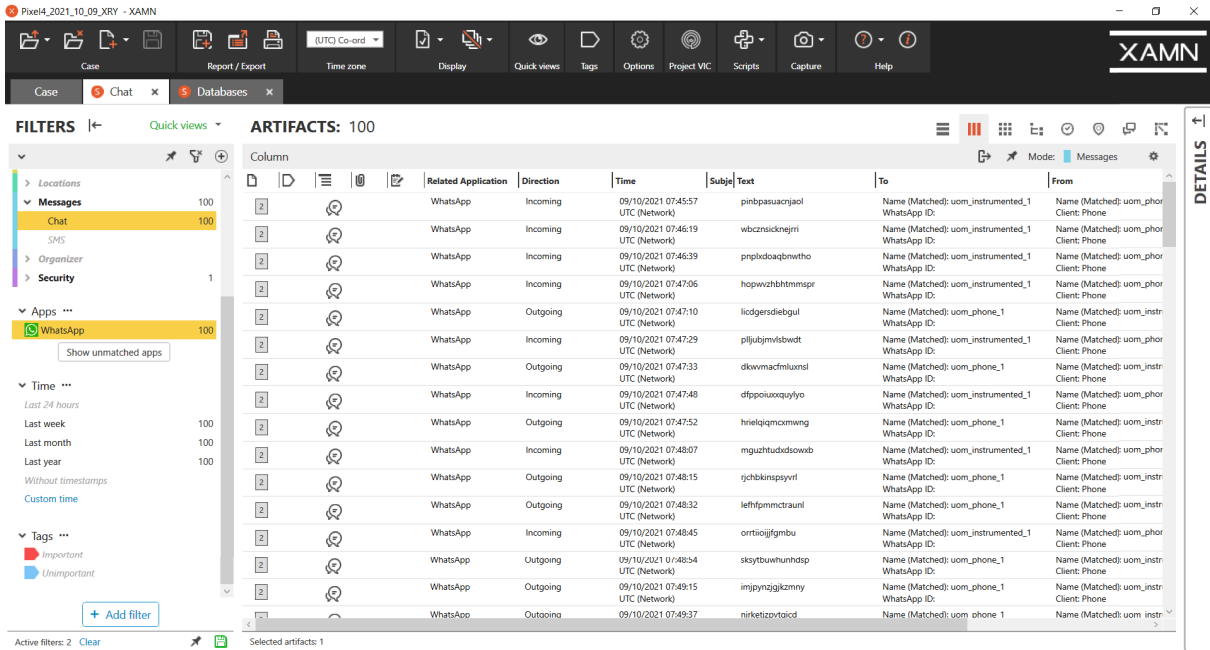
Pixel4_2021_10_09_XRY - XAMN

Case
Report / Export
(UTC) Co-ord
Time zone
Display
Quick views
Tags
Options
Project VIC
Scripts
Capture
Help

XAMN

Case
Chat
Databases

FILTERS
Quick views

Locations
Messages 100
Chat 100
SMS
Organizer
Security 1

Apps
WhatsApp 100
Show unmatched apps

Time
Last 24 hours
Last week 100
Last month 100
Last year 100
Without timestamps
Custom time

Tags
Important
Unimportant

Add filter

Active filters: 2 Clear

ARTIFACTS: 100

Column
Mode: Messages

DETAILS

| | | | | Related Application | Direction | Time | Subje | Text | To | From |
|---|---|---|---|---|---|---|---|---|---|---|
| 2 | | | | WhatsApp | Incoming | 09/10/2021 07:45:57 UTC (Network) | | pinbpasuacnjaol | Name (Matched): uom_instrumented_1 WhatsApp ID: | Name (Matched): uom_phor Client: Phone |
| 2 | | | | WhatsApp | Incoming | 09/10/2021 07:46:19 UTC (Network) | | wbcznsicknejrri | Name (Matched): uom_instrumented_1 WhatsApp ID: | Name (Matched): uom_phor Client: Phone |
| 2 | | | | WhatsApp | Incoming | 09/10/2021 07:46:39 UTC (Network) | | pnplxdoaqbnwtho | Name (Matched): uom_instrumented_1 WhatsApp ID: | Name (Matched): uom_phor Client: Phone |
| 2 | | | | WhatsApp | Incoming | 09/10/2021 07:47:06 UTC (Network) | | hopwvzhbhtmmspr | Name (Matched): uom_instrumented_1 WhatsApp ID: | Name (Matched): uom_phor Client: Phone |
| 2 | | | | WhatsApp | Outgoing | 09/10/2021 07:47:10 UTC (Network) | | licdgersdiebgul | Name (Matched): uom_phone_1 WhatsApp ID: | Name (Matched): uom_instr Client: Phone |
| 2 | | | | WhatsApp | Incoming | 09/10/2021 07:47:29 UTC (Network) | | plljubjmvlsbwdt | Name (Matched): uom_instrumented_1 WhatsApp ID: | Name (Matched): uom_phor Client: Phone |
| 2 | | | | WhatsApp | Outgoing | 09/10/2021 07:47:33 UTC (Network) | | dkwvmacfmluxnsl | Name (Matched): uom_phone_1 WhatsApp ID: | Name (Matched): uom_instr Client: Phone |
| 2 | | | | WhatsApp | Incoming | 09/10/2021 07:47:48 UTC (Network) | | dfppoiuxxquylyo | Name (Matched): uom_instrumented_1 WhatsApp ID: | Name (Matched): uom_phor Client: Phone |
| 2 | | | | WhatsApp | Outgoing | 09/10/2021 07:47:52 UTC (Network) | | hrielqiqmcxmwng | Name (Matched): uom_phone_1 WhatsApp ID: | Name (Matched): uom_instr Client: Phone |
| 2 | | | | WhatsApp | Incoming | 09/10/2021 07:48:07 UTC (Network) | | mguzhtudxdsowxb | Name (Matched): uom_instrumented_1 WhatsApp ID: | Name (Matched): uom_phor Client: Phone |
| 2 | | | | WhatsApp | Outgoing | 09/10/2021 07:48:15 UTC (Network) | | rjchbkinspsyvrl | Name (Matched): uom_phone_1 WhatsApp ID: | Name (Matched): uom_instr Client: Phone |
| 2 | | | | WhatsApp | Outgoing | 09/10/2021 07:48:32 UTC (Network) | | lefhfpmmctraunl | Name (Matched): uom_phone_1 WhatsApp ID: | Name (Matched): uom_instr Client: Phone |
| 2 | | | | WhatsApp | Incoming | 09/10/2021 07:48:45 UTC (Network) | | orrtiiojjfgmbu | Name (Matched): uom_instrumented_1 WhatsApp ID: | Name (Matched): uom_phor Client: Phone |
| 2 | | | | WhatsApp | Outgoing | 09/10/2021 07:48:54 UTC (Network) | | sksytbuwhunhdsp | Name (Matched): uom_phone_1 WhatsApp ID: | Name (Matched): uom_instr Client: Phone |
| 2 | | | | WhatsApp | Outgoing | 09/10/2021 07:49:15 UTC (Network) | | imjpynzjgjkzmny | Name (Matched): uom_phone_1 WhatsApp ID: | Name (Matched): uom_instr Client: Phone |
| 2 | | | | WhatsApp | Outgoing | 09/10/2021 07:49:37 | | nirketjzpvtqicd | Name (Matched): uom_phone_1 | Name (Matched): uom_instr |

Selected artifacts: 1